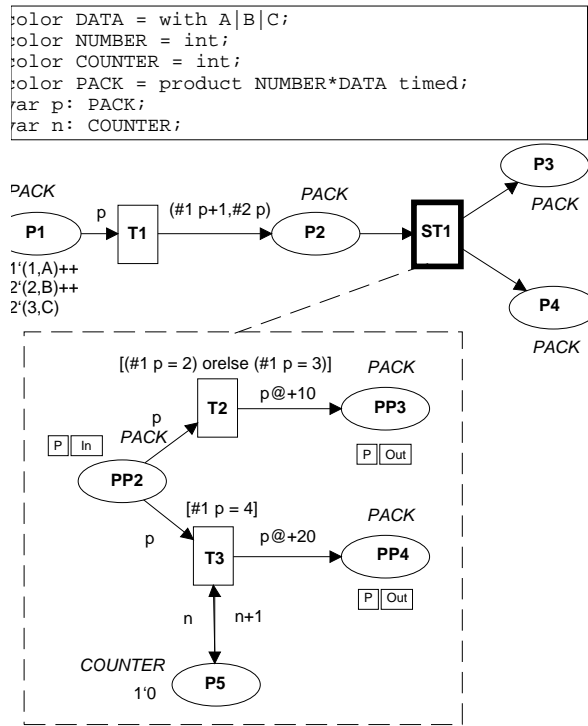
color DATA = with A|B|C;
color NUMBER = int;
color COUNTER = int;
color PACK = product NUMBER*DATA timed;
var p: PACK;
var n: COUNTER;

PACK
P1
p
T1
(#1 p+1,#2 p)
PACK
P2
ST1
P3
PACK
P4
PACK
1'(1,A)++
2'(2,B)++
2'(3,C)

[(#1 p = 2) orelse (#1 p = 3)]
PACK
p
PACK
T2
p@+10
PP3
P In
PP2
P Out
[#1 p = 4]
PACK
p
T3
p@+20
PP4
P Out
n
n+1
COUNTER
1'0
P5